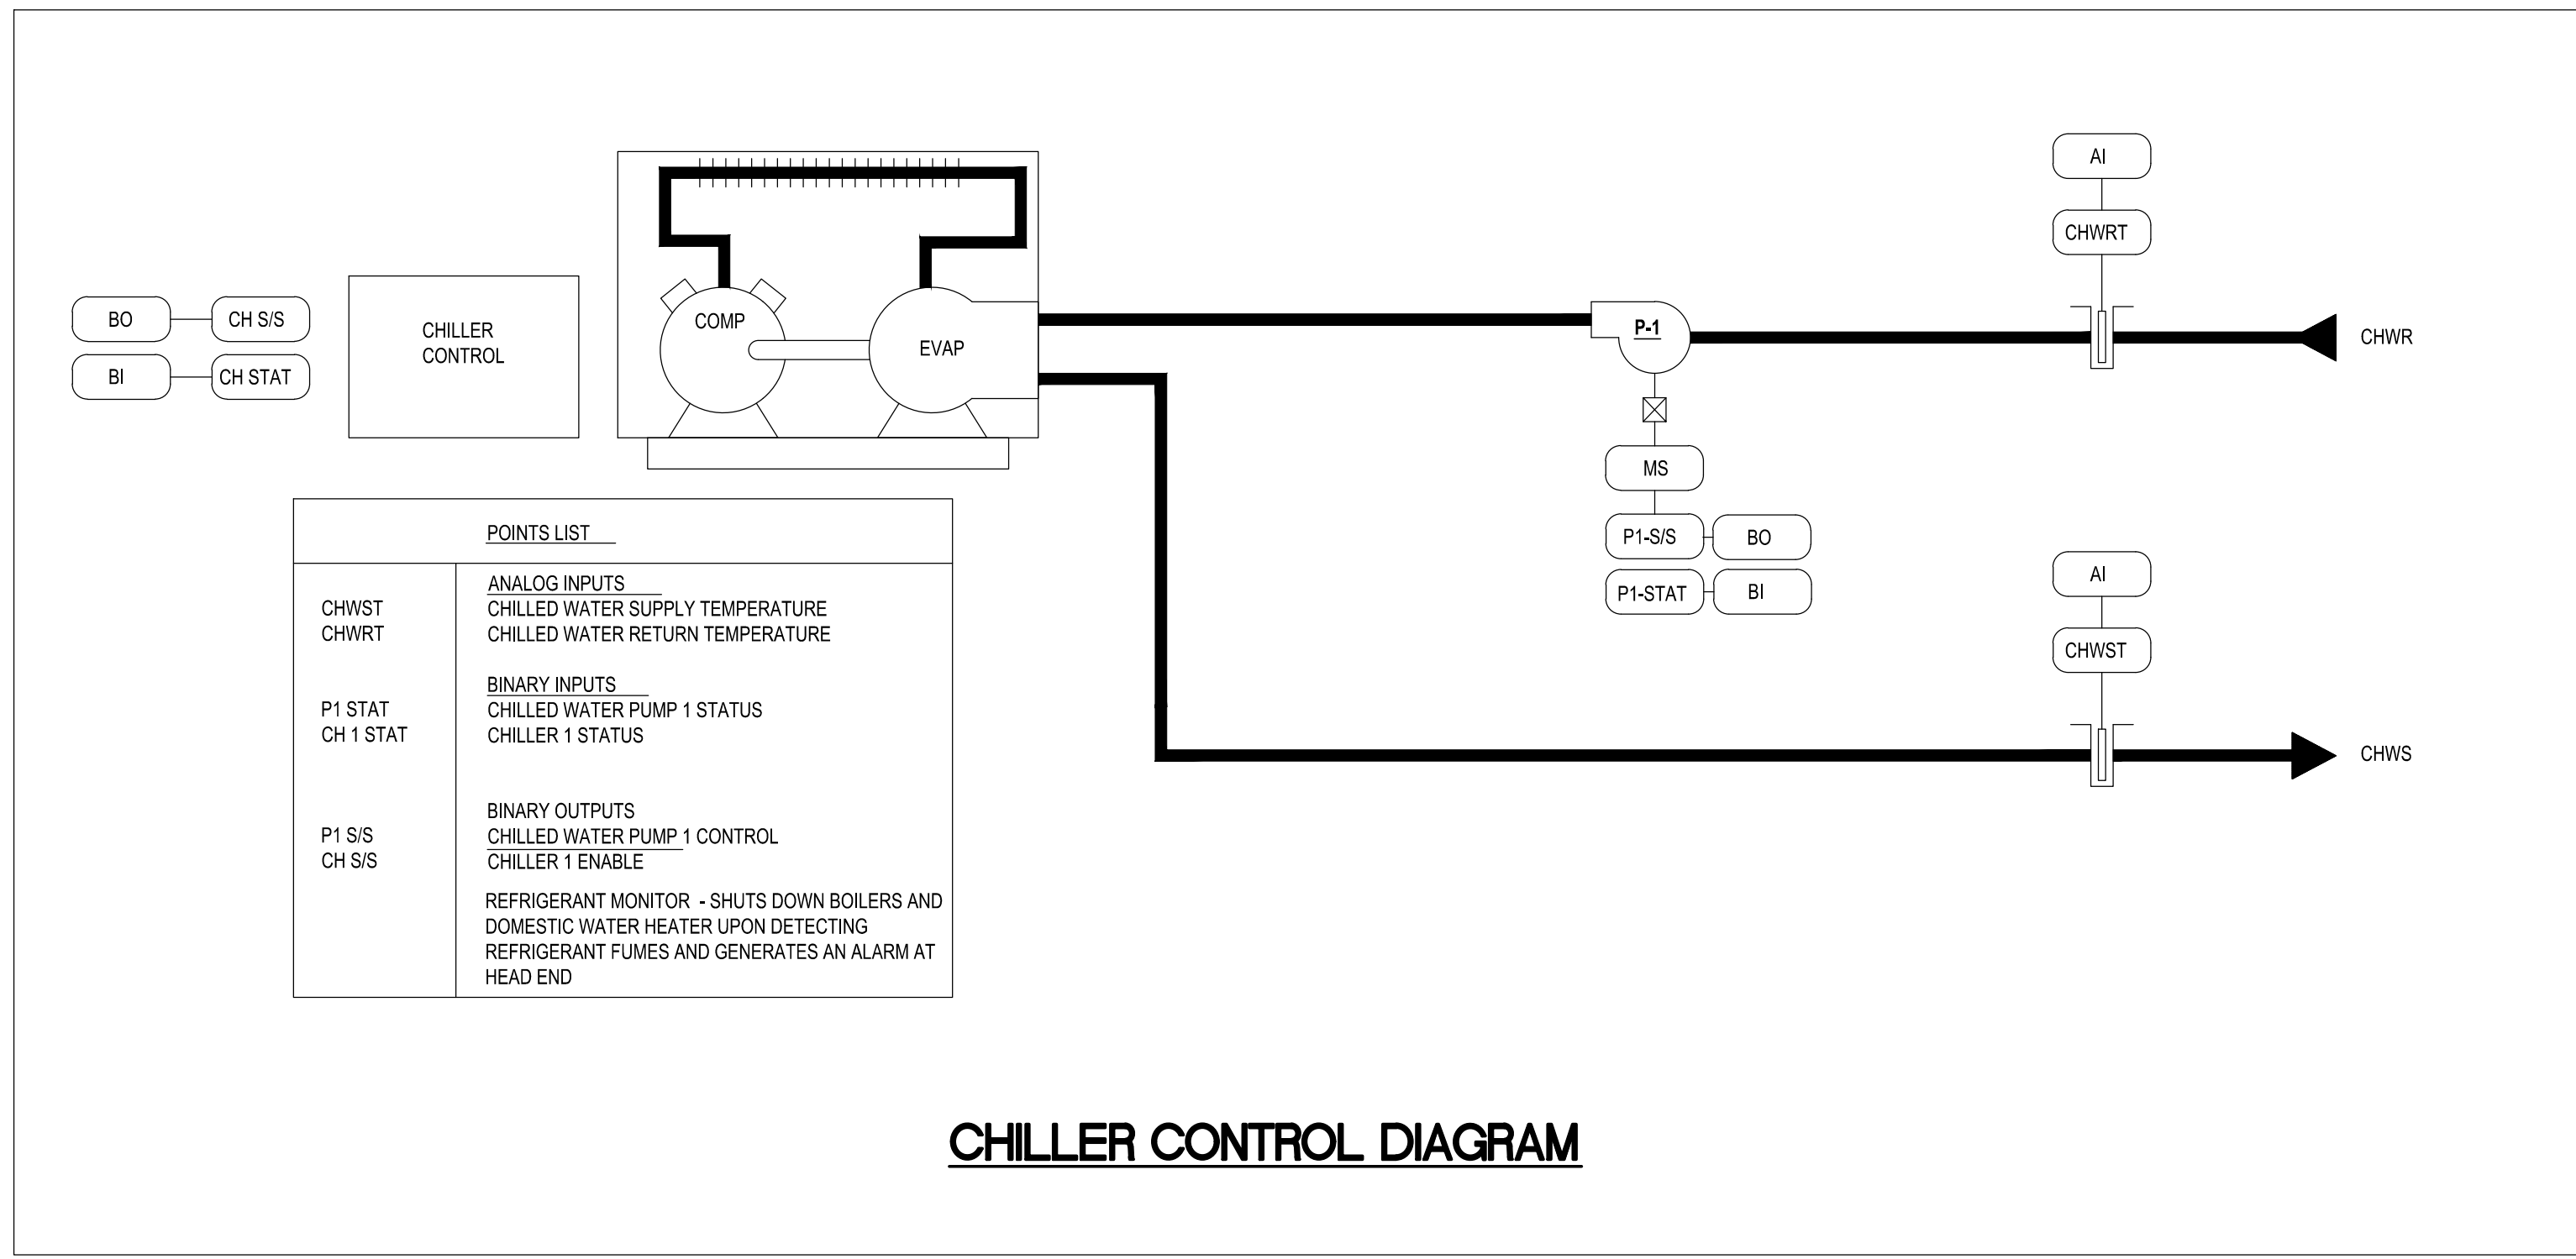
BO CH S/S
BI CH STAT

CHILLER CONTROL

COMP

EVAP

P-1

MS

P1-S/S BO
P1-STAT BI

AI
CHWRT

CHWR

AI
CHWST

CHWS

| | POINTS LIST |
|---|---|
| | ANALOG INPUTS |
| CHWST | CHILLED WATER SUPPLY TEMPERATURE |
| CHWRT | CHILLED WATER RETURN TEMPERATURE |
| | BINARY INPUTS |
| P1 STAT | CHILLED WATER PUMP 1 STATUS |
| CH 1 STAT | CHILLER 1 STATUS |
| | BINARY OUTPUTS |
| P1 S/S | CHILLED WATER PUMP 1 CONTROL |
| CH S/S | CHILLER 1 ENABLE |
| | REFRIGERANT MONITOR - SHUTS DOWN BOILERS AND DOMESTIC WATER HEATER UPON DETECTING REFRIGERANT FUMES AND GENERATES AN ALARM AT HEAD END |

CHILLER CONTROL DIAGRAM